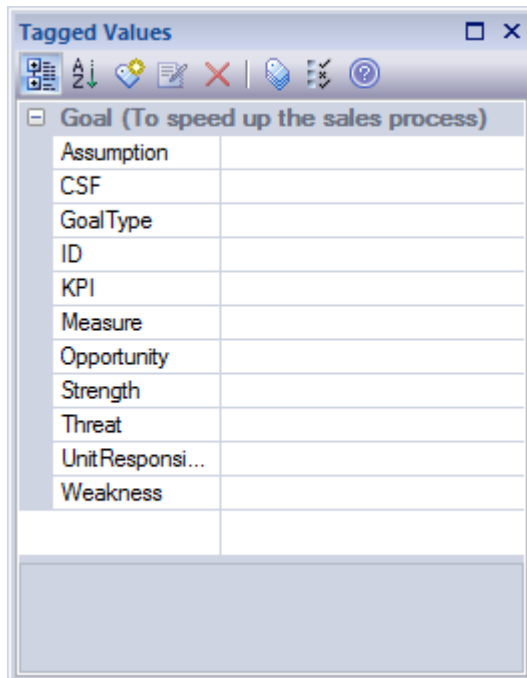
Tagged Values

Goal (To speed up the sales process)

| | |
|---|---|
| Assumption | |
| CSF | |
| GoalType | |
| ID | |
| KPI | |
| Measure | |
| Opportunity | |
| Strength | |
| Threat | |
| UnitResponsi... | |
| Weakness | |